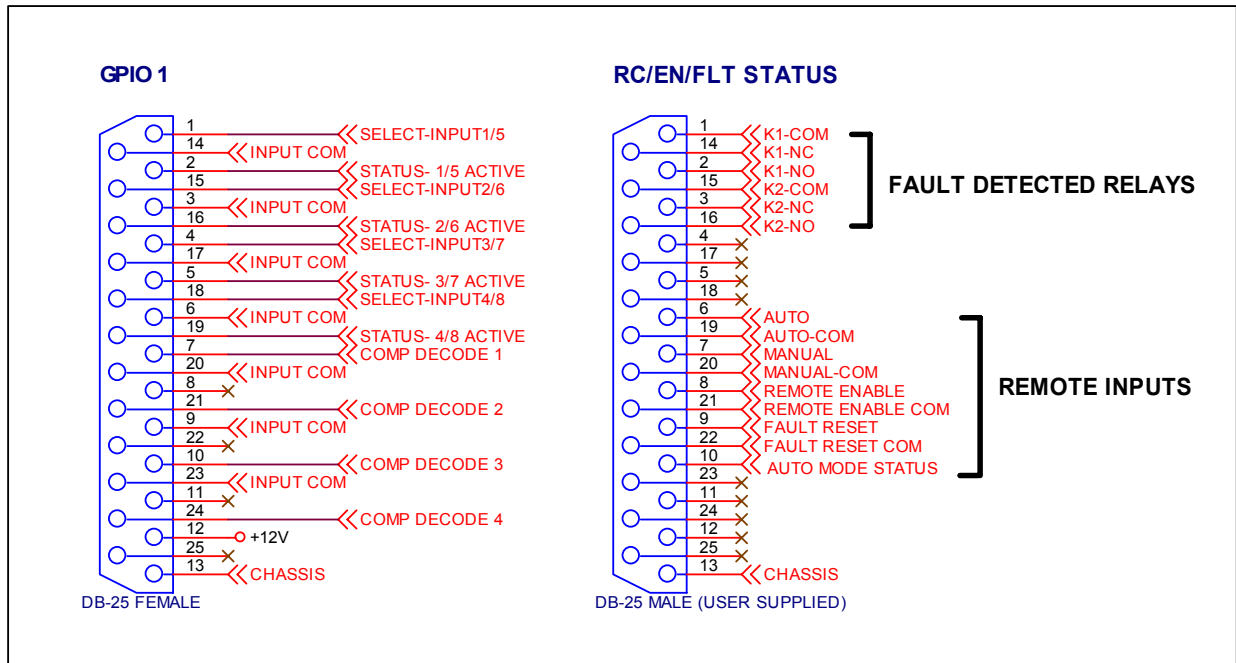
GPIO 1

1 SELECT-INPUT1/5
14 INPUT COM
2 STATUS- 1/5 ACTIVE
15 SELECT-INPUT2/6
3 INPUT COM
16 STATUS- 2/6 ACTIVE
4 SELECT-INPUT3/7
17 INPUT COM
5 STATUS- 3/7 ACTIVE
18 SELECT-INPUT4/8
6 INPUT COM
19 STATUS- 4/8 ACTIVE
7 COMP DECODE 1
20 INPUT COM
8
21 COMP DECODE 2
9 INPUT COM
22
10 COMP DECODE 3
23 INPUT COM
11
24 COMP DECODE 4
12 +12V
25
13 CHASSIS

DB-25 FEMALE

RC/EN/FLT STATUS

1 K1-COM
14 K1-NC
2 K1-NO
15 K2-COM
3 K2-NC
16 K2-NO
4
17
5
18
6 AUTO
19 AUTO-COM
7 MANUAL
20 MANUAL-COM
8 REMOTE ENABLE
21 REMOTE ENABLE COM
9 FAULT RESET
22 FAULT RESET COM
10 AUTO MODE STATUS
23
11
24
12
25
13 CHASSIS

FAULT DETECTED RELAYS

REMOTE INPUTS

DB-25 MALE (USER SUPPLIED)